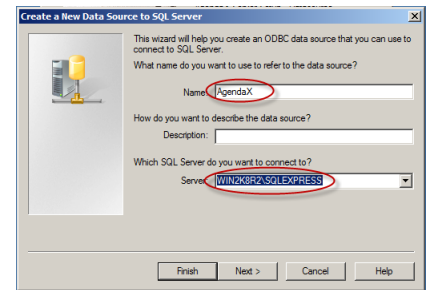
Create a New Data Source to SQL Server

This wizard will help you create an ODBC data source that you can use to connect to SQL Server.

What name do you want to use to refer to the data source?

Name: AgendaX

How do you want to describe the data source?

Description:

Which SQL Server do you want to connect to?

Server: WIN2K8R2\SQLEXPRESS

Finish | Next > | Cancel | Help